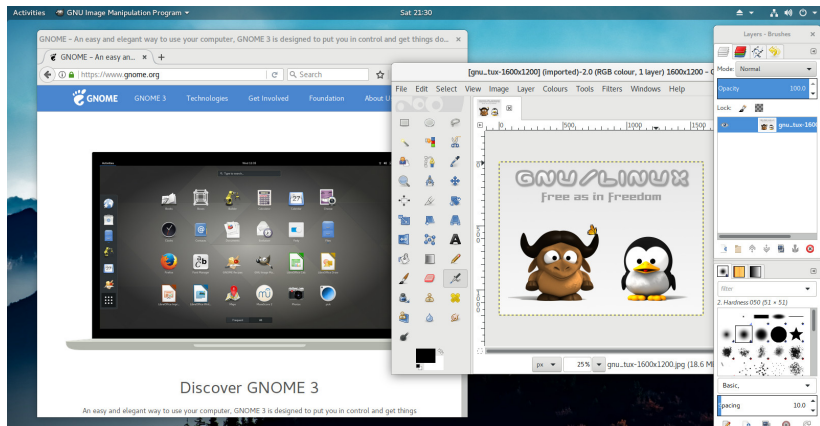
Activities GNU Image Manipulation Program ▾ Sat 21:30

GNOME – An easy and elegant way to use your computer, GNOME 3 is designed to put you in control and get things do...

GNOME – An easy an... ×

https://www.gnome.org

Search

GNOME GNOME 3 Technologies Get Involved Foundation About Us

Discover GNOME 3

An easy and elegant way to use your computer, GNOME 3 is designed to put you in control and get things

[gnu_tux-1600x1200] (imported)-2.0 (RGB colour, 1 layer) 1600x1200 – G

File Edit Select View Image Layer Colours Tools Filters Windows Help

500 1000 1500

GNU/LINUX
free as in freedom

px 25% gnu_tux-1600x1200.jpg (18.6 M

Layers - Brushes

Mode: Normal

Opacity 100.0

Lock:

gnu_tux-1600

filter

2. Hardness 050 (51 × 51)

Basic,

pacing 10.0